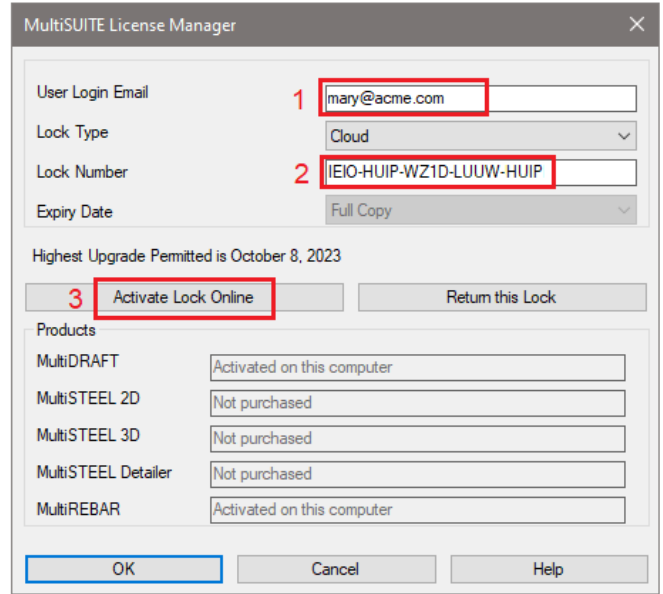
MultiSUITE License Manager

User Login Email
1
mary@acme.com
Lock Type
Cloud
Lock Number
2
IEIO-HUIP-WZ1D-LUUW-HUIP
Expiry Date
Full Copy

Highest Upgrade Permitted is October 8, 2023

3
Activate Lock Online
Return this Lock

Products
MultiDRAFT
Activated on this computer
MultiSTEEL 2D
Not purchased
MultiSTEEL 3D
Not purchased
MultiSTEEL Detailer
Not purchased
MultiREBAR
Activated on this computer

OK
Cancel
Help